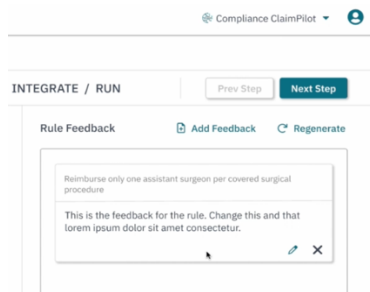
Compliance ClaimPilot

INTEGRATE / RUN

Prev Step

Next Step

Rule Feedback

Add Feedback

Regenerate

Reimburse only one assistant surgeon per covered surgical procedure

This is the feedback for the rule. Change this and that lorem ipsum dolor sit amet consectetur.